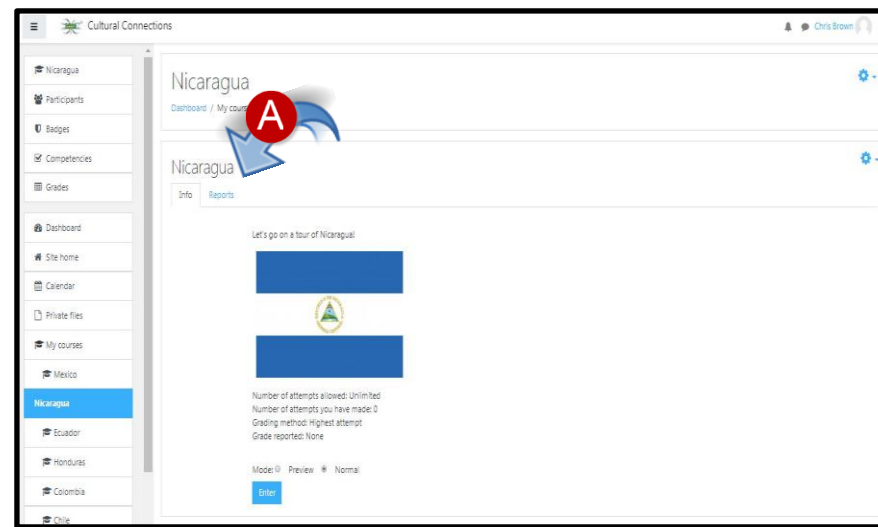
Cultural Connections

Chris Brown

Nicaragua
Participants
Badges
Competencies
Grades

Dashboard
Site home
Calendar
Private files
My courses
Mexico
Nicaragua
Ecuador
Honduras
Colombia
Chile

Nicaragua

Dashboard / My cours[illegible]

A

Nicaragua

Info Reports

Let's go on a tour of Nicaragua!

Number of attempts allowed: Unlimited
Number of attempts you have made: 0
Grading method: Highest attempt
Grade reported: None

Mode: Preview Normal

Enter